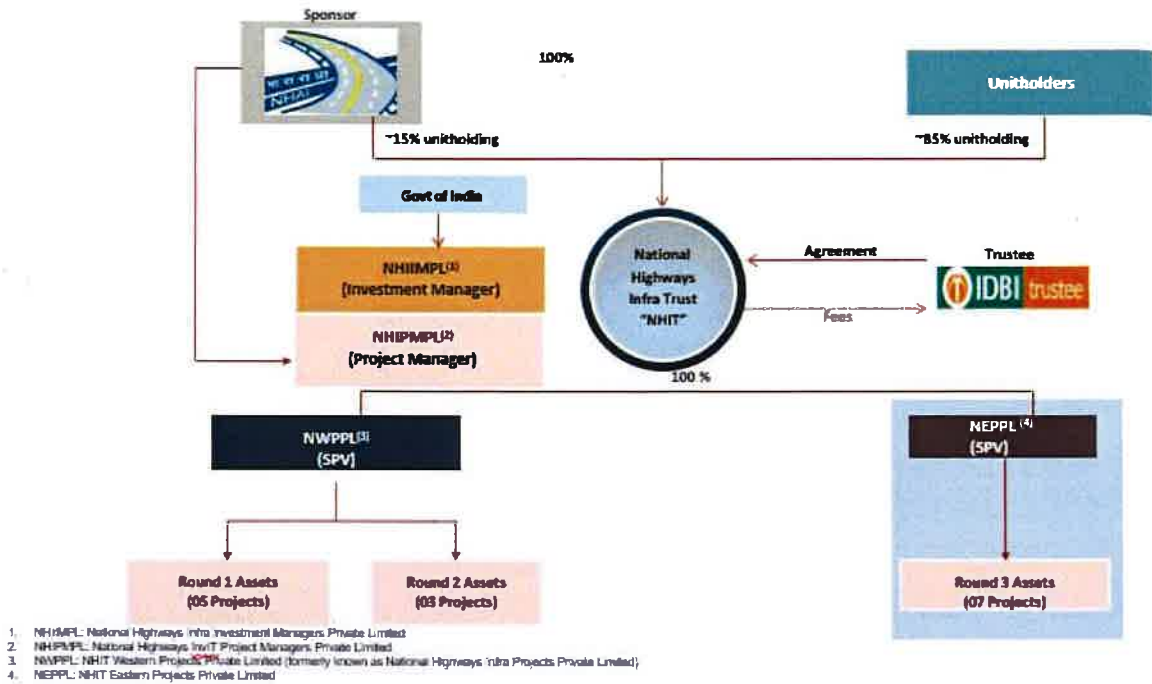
Sponsor

NHAI

100%

Unitholders

~15% unitholding

~85% unitholding

Govt of India

NHIIMPL$^{(1)}$
(Investment Manager)

NHIPMPL$^{(2)}$
(Project Manager)

National Highways Infra Trust "NHIT"

Agreement

Fees

Trustee

IDBI trustee

100 %

NWPPL$^{(3)}$
(SPV)

NEPPL$^{(4)}$
(SPV)

Round 1 Assets
(05 Projects)

Round 2 Assets
(03 Projects)

Round 3 Assets
(07 Projects)

1. NHIIMPL: National Highways Infra Investment Managers Private Limited
2. NHIPMPL: National Highways InvIT Project Managers Private Limited
3. NWPPL: NHIT Western Projects Private Limited (formerly known as National Highways Infra Projects Private Limited)
4. NEPPL: NHIT Eastern Projects Private Limited